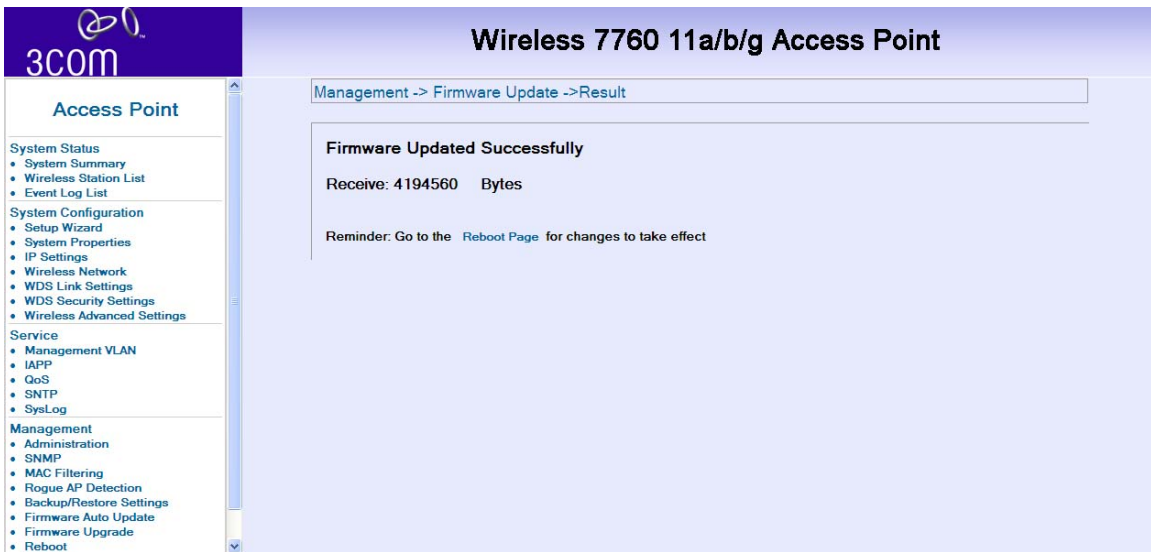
3COM

Wireless 7760 11a/b/g Access Point

Access Point

System Status
• System Summary
• Wireless Station List
• Event Log List

System Configuration
• Setup Wizard
• System Properties
• IP Settings
• Wireless Network
• WDS Link Settings
• WDS Security Settings
• Wireless Advanced Settings

Service
• Management VLAN
• IAPP
• QoS
• SNTP
• SysLog

Management
• Administration
• SNMP
• MAC Filtering
• Rogue AP Detection
• Backup/Restore Settings
• Firmware Auto Update
• Firmware Upgrade
• Reboot

Management -> Firmware Update ->Result

Firmware Updated Successfully

Receive: 4194560 Bytes

Reminder: Go to the Reboot Page for changes to take effect